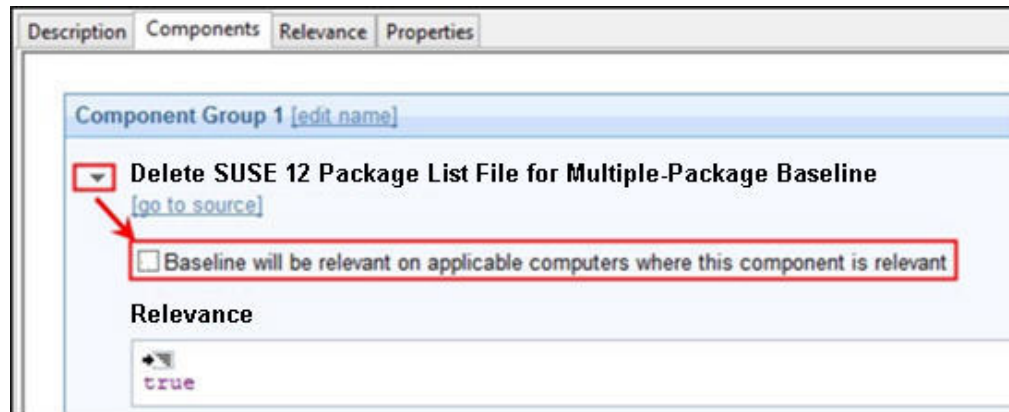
Description Components Relevance Properties

Component Group 1 [edit name]

Delete SUSE 12 Package List File for Multiple-Package Baseline
[go to source]

Baseline will be relevant on applicable computers where this component is relevant

Relevance

true